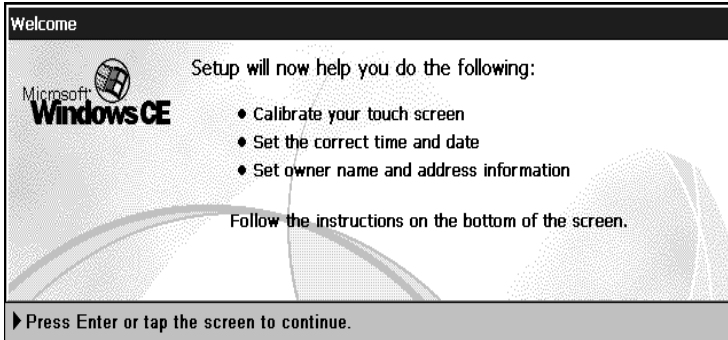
Welcome

Microsoft Windows CE

Setup will now help you do the following:

- Calibrate your touch screen
- Set the correct time and date
- Set owner name and address information

Follow the instructions on the bottom of the screen.

Press Enter or tap the screen to continue.